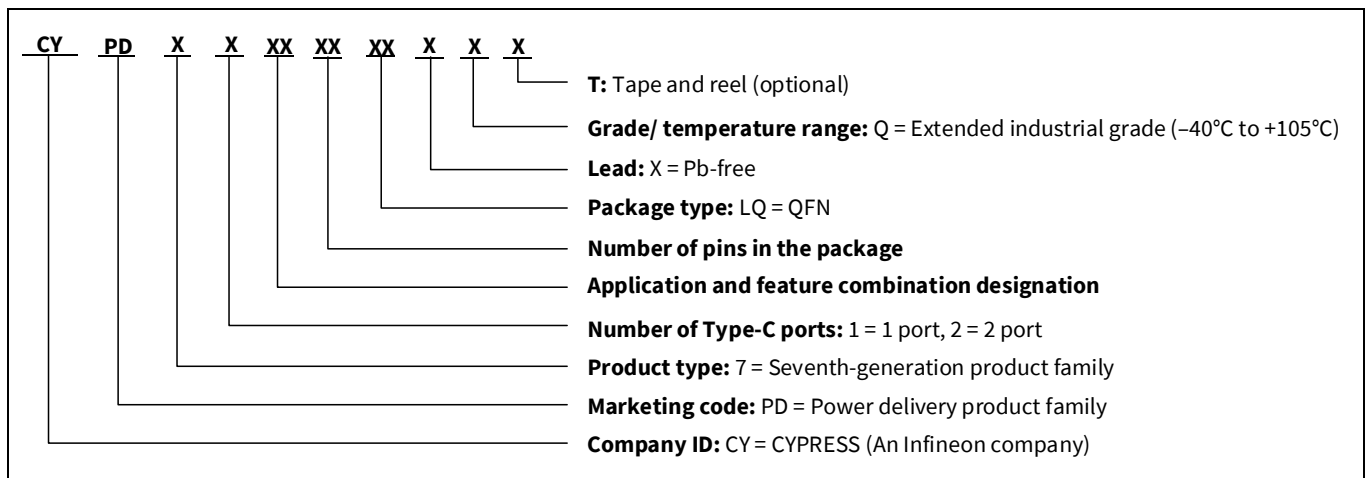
CY PD X X XX XX XX X X X

T: Tape and reel (optional)

Grade/ temperature range: Q = Extended industrial grade (–40°C to +105°C)

Lead: X = Pb-free

Package type: LQ = QFN

Number of pins in the package

Application and feature combination designation

Number of Type-C ports: 1 = 1 port, 2 = 2 port

Product type: 7 = Seventh-generation product family

Marketing code: PD = Power delivery product family

Company ID: CY = CYPRESS (An Infineon company)